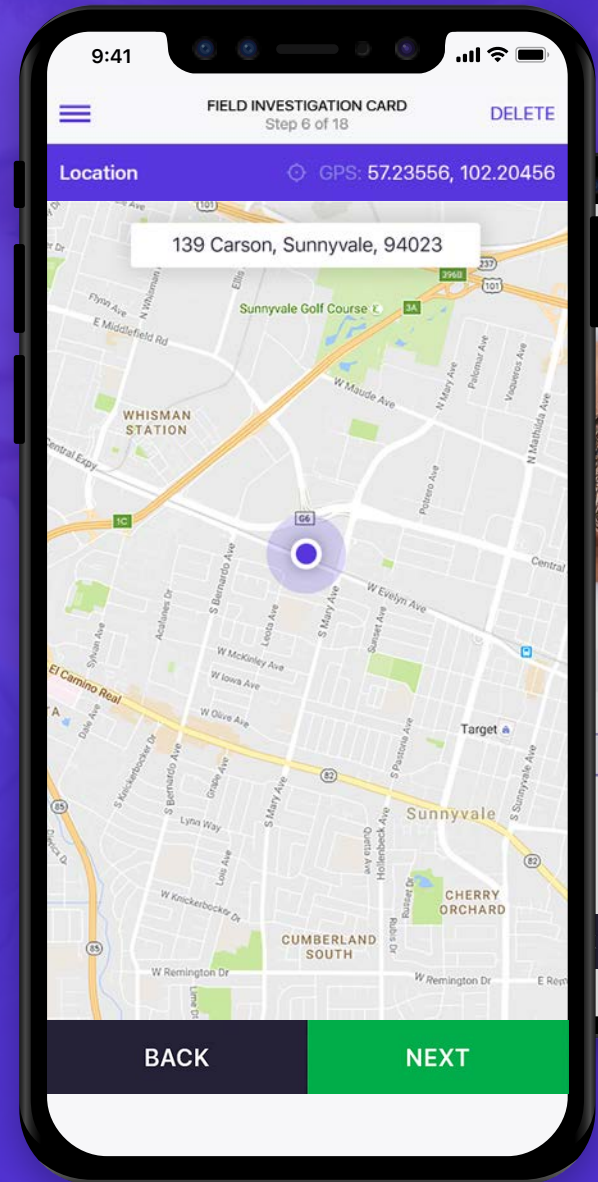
9:41

FIELD INVESTIGATION CARD
Step 6 of 18

DELETE

Location

GPS: 57.23556, 102.20456

139 Carson, Sunnyvale, 94023

101
237
396B
101
Flynn Ave
N Whisman Rd
Ellis St
Sunnyvale Golf Course
3A
E Middlefield Rd
W Maude Ave
N Mary Ave
Palomar Ave
Vaqueros Ave
N Mathilda Ave
WHISMAN STATION
Central Expy
Potrero Ave
1C
G6
Central
W Evelyn Ave
S Bernardo Ave
Acalanes Dr
Leota Ave
S Mary Ave
Sunset Ave
Sylvan Ave
W McKinley Ave
W Iowa Ave
El Camino Real
W Olive Ave
Dale Ave
Target
S Pastoria Ave
S Mathilda Ave
S Knickerbocker Dr
S Bernardo Ave
Grape Ave
82
85
S Mary Ave
Sunnyvale
S Sunnyvale Ave
Lynn Way
Quetta Ave
Hollenbeck Ave
82
Lois Ave
W Knickerbocker Dr
CHERRY ORCHARD
Russet Dr
85
CUMBERLAND SOUTH
Rubis Dr
W Remington Dr
W Remington Dr
E Rem
Lime Dr

BACK

NEXT